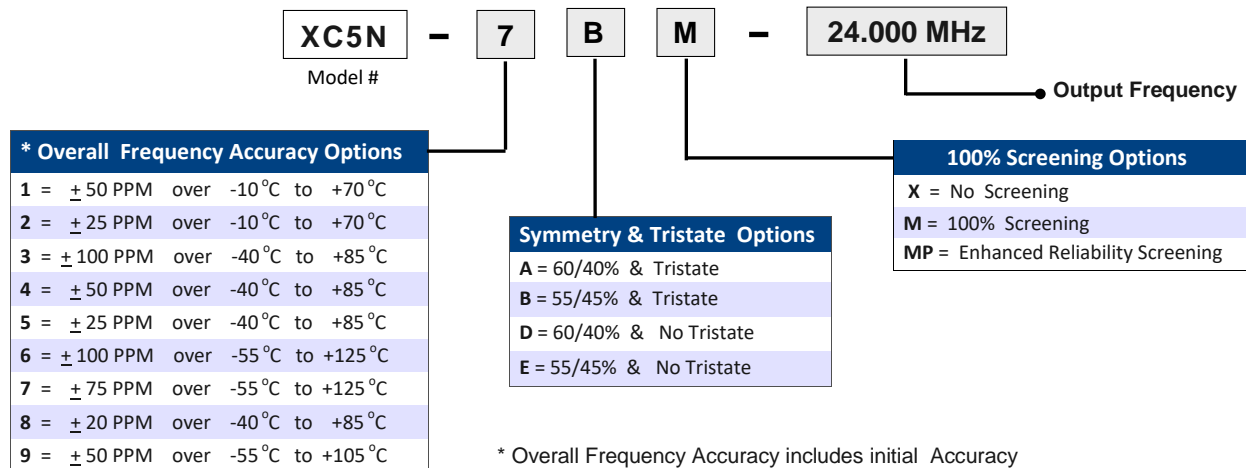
XC5N – 7 B M – 24.000 MHz

Model #

Output Frequency

| * Overall Frequency Accuracy Options |
|---|
| **1** = $\pm$50 PPM over -10°C to +70°C |
| **2** = $\pm$25 PPM over -10°C to +70°C |
| **3** = $\pm$100 PPM over -40°C to +85°C |
| **4** = $\pm$50 PPM over -40°C to +85°C |
| **5** = $\pm$25 PPM over -40°C to +85°C |
| **6** = $\pm$100 PPM over -55°C to +125°C |
| **7** = $\pm$75 PPM over -55°C to +125°C |
| **8** = $\pm$20 PPM over -40°C to +85°C |
| **9** = $\pm$50 PPM over -55°C to +105°C |

| Symmetry & Tristate Options |
|---|
| **A** = 60/40% & Tristate |
| **B** = 55/45% & Tristate |
| **D** = 60/40% & No Tristate |
| **E** = 55/45% & No Tristate |

| 100% Screening Options |
|---|
| **X** = No Screening |
| **M** = 100% Screening |
| **MP** = Enhanced Reliability Screening |

* Overall Frequency Accuracy includes initial Accuracy